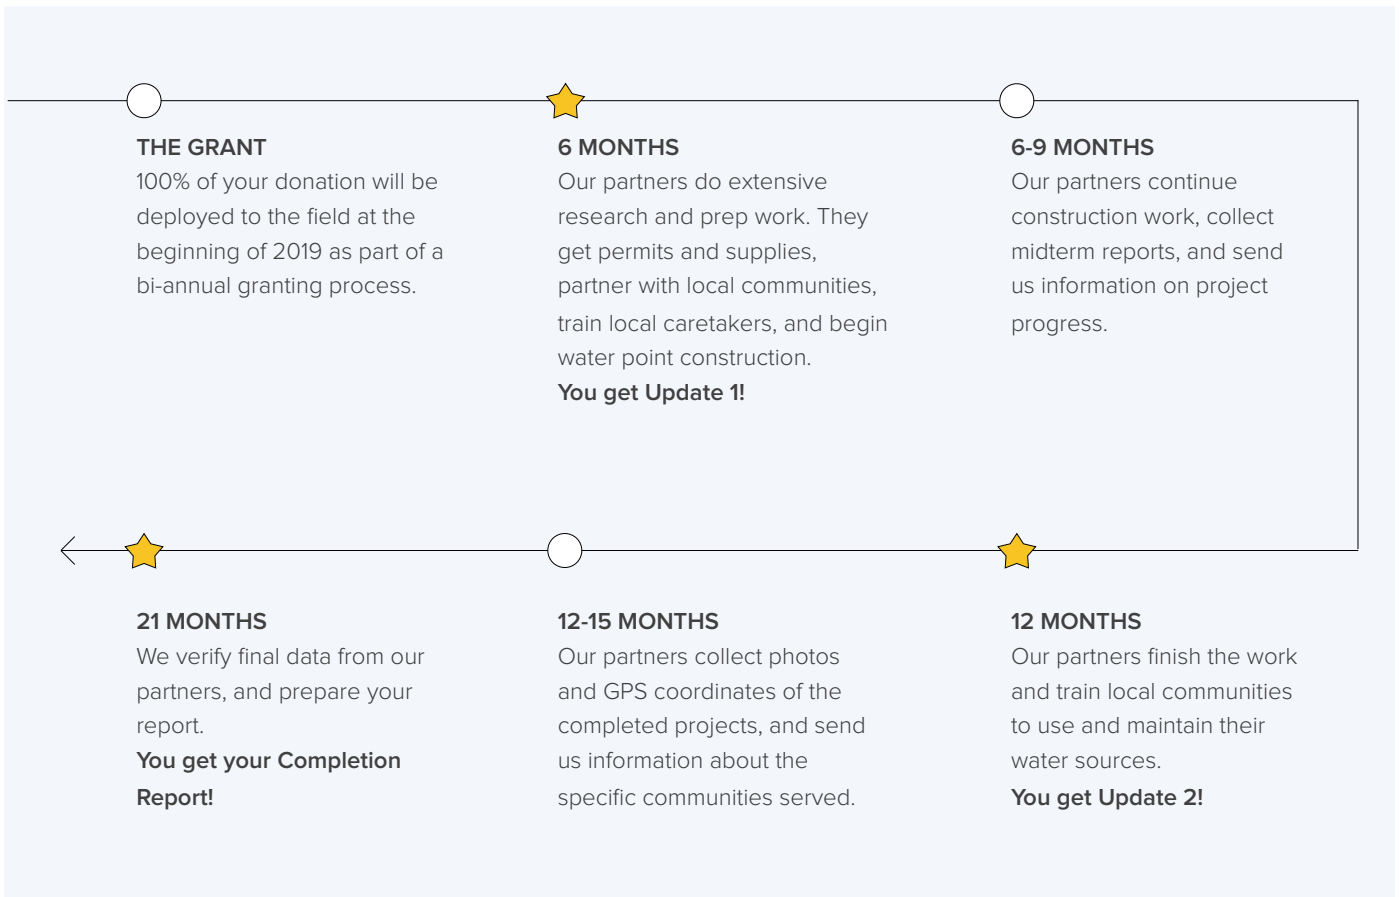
THE GRANT
100% of your donation will be deployed to the field at the beginning of 2019 as part of a bi-annual granting process.

6 MONTHS
Our partners do extensive research and prep work. They get permits and supplies, partner with local communities, train local caretakers, and begin water point construction.
You get Update 1!

6-9 MONTHS
Our partners continue construction work, collect midterm reports, and send us information on project progress.

21 MONTHS
We verify final data from our partners, and prepare your report.
You get your Completion Report!

12-15 MONTHS
Our partners collect photos and GPS coordinates of the completed projects, and send us information about the specific communities served.

12 MONTHS
Our partners finish the work and train local communities to use and maintain their water sources.
You get Update 2!